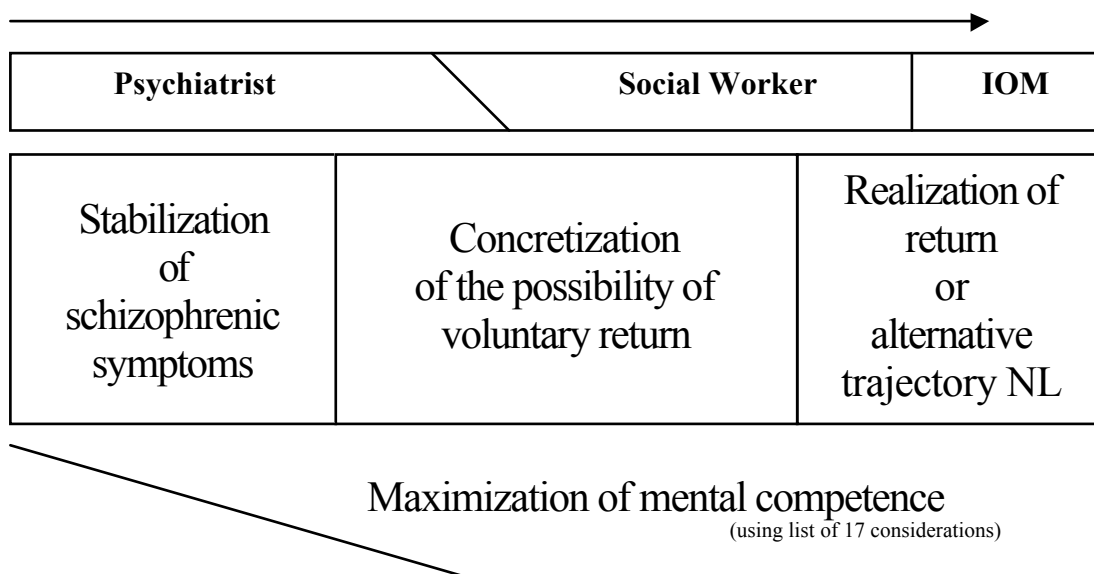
| Psychiatrist | Social Worker | IOM |
|---|---|---|

| Stabilization of schizophrenic symptoms | Concretization of the possibility of voluntary return | Realization of return or alternative trajectory NL |
|---|---|---|

Maximization of mental competence
(using list of 17 considerations)